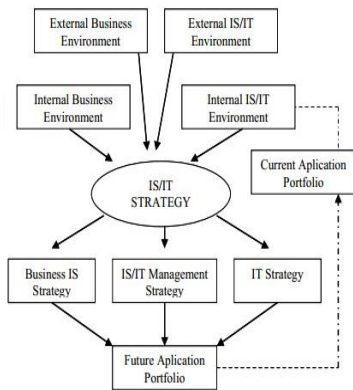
External Business Environment

External IS/IT Environment

Internal Business Environment

Internal IS/IT Environment

IS/IT STRATEGY

Current Aplication Portfolio

Business IS Strategy

IS/IT Management Strategy

IT Strategy

Future Aplication Portfolio